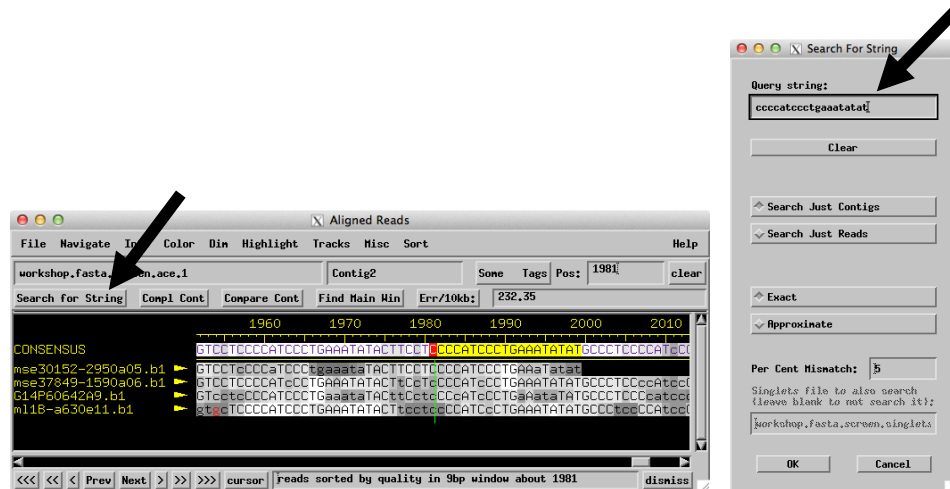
Aligned Reads

File Navigate In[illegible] Color Dim Highlight Tracks Misc Sort Help

workshop.fasta.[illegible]en.ace.1 Contig2 Some Tags Pos: 1981 clear

Search for String Compl Cont Compare Cont Find Main Win Err/10kb: 232.35

1960 1970 1980 1990 2000 2010

CONSENSUS GTCCTCCCCATCCCTGAAATATACTTCCTCCCCATCCCTGAAATATATGCCCTCCCCATCC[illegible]

mse30152-2950a05.b1 GTCCTcCCCaTCCCtgaaataTACTTCCTCCCCATCCCTGAAaTatat

mse37849-1590a06.b1 GTCCTCCCCATcCCTGAAATATACTtCcTcCCCATcCCTGAAATATATGCCCTCCccAtcc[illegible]

G14P60642A9.b1 GTcctcCCCATCCCTGaaataTACttCctcCCcATcCCTGaAataTATGCCCTCCCcatcc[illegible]

ml1B-a630e11.b1 gtgcTCCCCATCCCTGAAATATACTtcctcCCCATCcCTGAAATATATGCCCtccCCAtcc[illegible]

<<< << < Prev Next > >> >>> cursor reads sorted by quality in 9bp window about 1981 dismiss

Search For String

Query string:

ccccatccctgaaatatat

Clear

Search Just Contigs

Search Just Reads

Exact

Approximate

Per Cent Mismatch: 5

Singlets file to also search (leave blank to not search it):

workshop.fasta.screen.singlets

OK Cancel